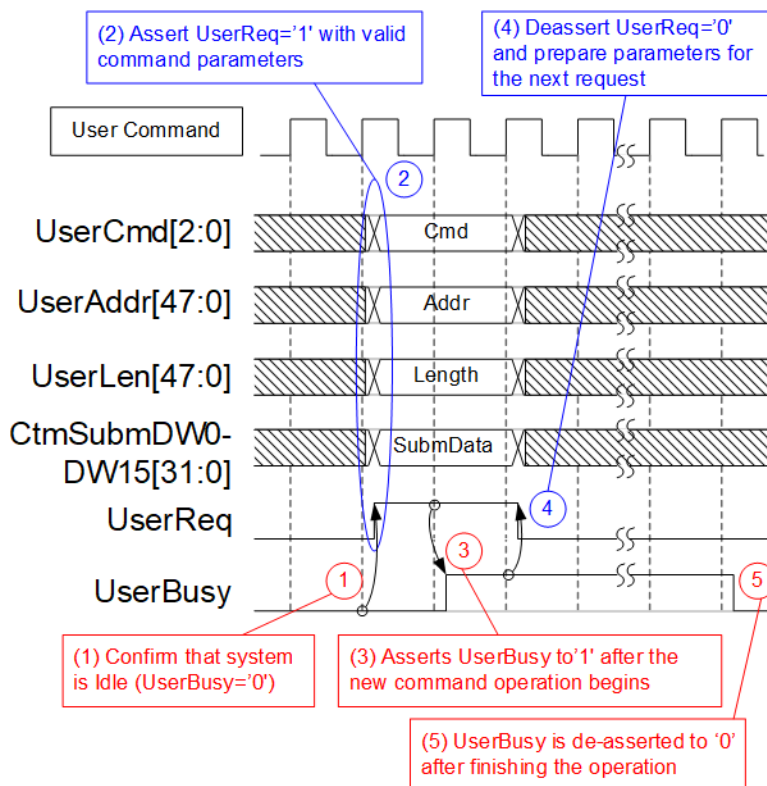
(2) Assert UserReq='1' with valid command parameters

(4) Deassert UserReq='0' and prepare parameters for the next request

User Command

2

UserCmd[2:0]

Cmd

UserAddr[47:0]

Addr

UserLen[47:0]

Length

CtmSubmDW0-DW15[31:0]

SubmData

UserReq

4

3

UserBusy

1

5

(1) Confirm that system is Idle (UserBusy='0')

(3) Asserts UserBusy to'1' after the new command operation begins

(5) UserBusy is de-asserted to '0' after finishing the operation